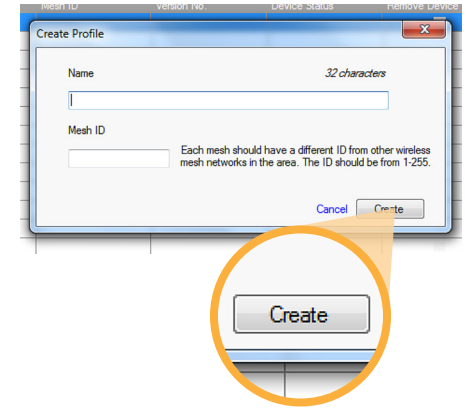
Mesh ID Version No. Device Status Remove Device

Create Profile

Name

32 characters

Mesh ID

Each mesh should have a different ID from other wireless mesh networks in the area. The ID should be from 1-255.

Cancel Create

Create